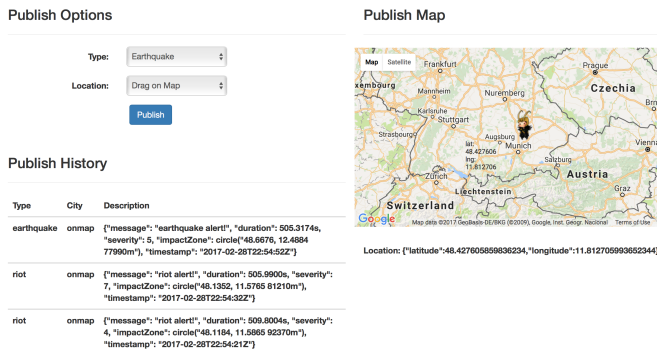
Publish Options

Type: Earthquake

Location: Drag on Map

Publish

Publish History

| Type | City | Description |
|---|---|---|
| earthquake | onmap | {"message": "earthquake alert!", "duration": 505.3174s, "severity": 5, "impactZone": circle("48.6676, 12.4884 77990m"), "timestamp": "2017-02-28T22:54:52Z"} |
| riot | onmap | {"message": "riot alert!", "duration": 505.9900s, "severity": 7, "impactZone": circle("48.1352, 11.5765 81210m"), "timestamp": "2017-02-28T22:54:32Z"} |
| riot | onmap | {"message": "riot alert!", "duration": 509.8004s, "severity": 4, "impactZone": circle("48.1184, 11.5865 92370m"), "timestamp": "2017-02-28T22:54:21Z"} |

Publish Map

Map Satellite

Frankfurt Czechia Luxembourg Nuremberg Prague Mannheim Karlsruhe Regensburg Stuttgart Strasbourg Lat: 48.427606 lng: 11.812706 Augsburg Munich Salzburg Linz Zürich Liechtenstein Switzerland Austria Graz

Google Map data ©2017 GeoBasis-DE/BKG (©2009), Google, Inst. Geogr. Nacional Terms of Use

Location: {"latitude":48.427605859836234,"longitude":11.812705993652344}